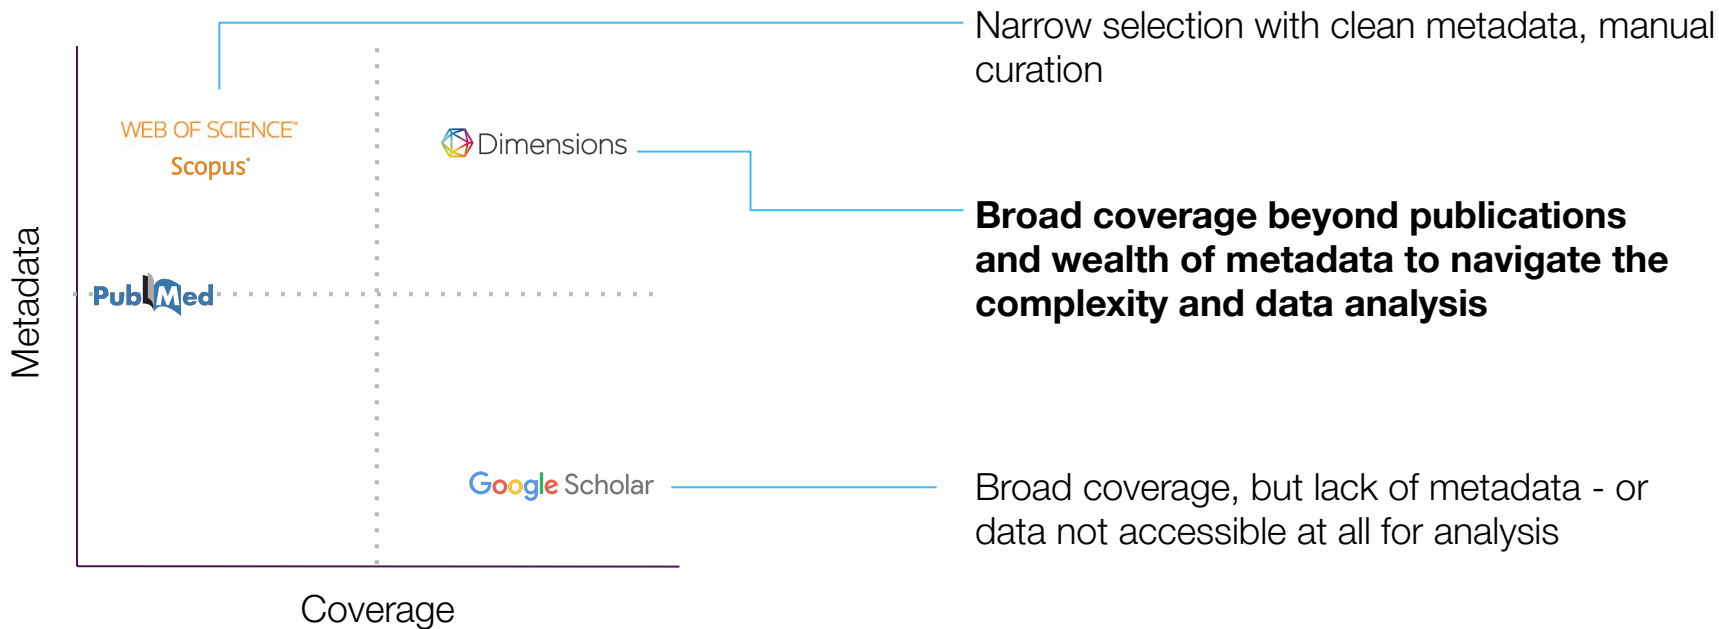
Metadata

WEB OF SCIENCE™

Scopus®

Dimensions

PubMed

Google Scholar

Coverage

Narrow selection with clean metadata, manual curation

**Broad coverage beyond publications and wealth of metadata to navigate the complexity and data analysis**

Broad coverage, but lack of metadata - or data not accessible at all for analysis